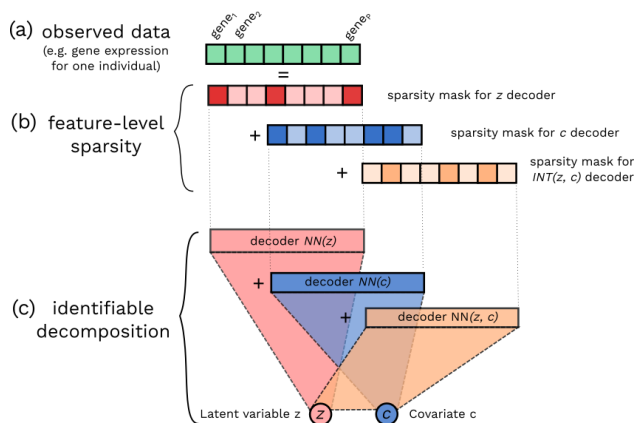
(a) observed data
(e.g. gene expression for one individual)

$gene_1$ $gene_2$ $gene_p$

=

(b) feature-level sparsity

sparsity mask for *z* decoder

+ sparsity mask for *c* decoder

+ sparsity mask for *INT(z, c)* decoder

(c) identifiable decomposition

decoder *NN(z)*

+ decoder *NN(c)*

+ decoder NN*(z, c)*

Latent variable z *z* *c* Covariate c